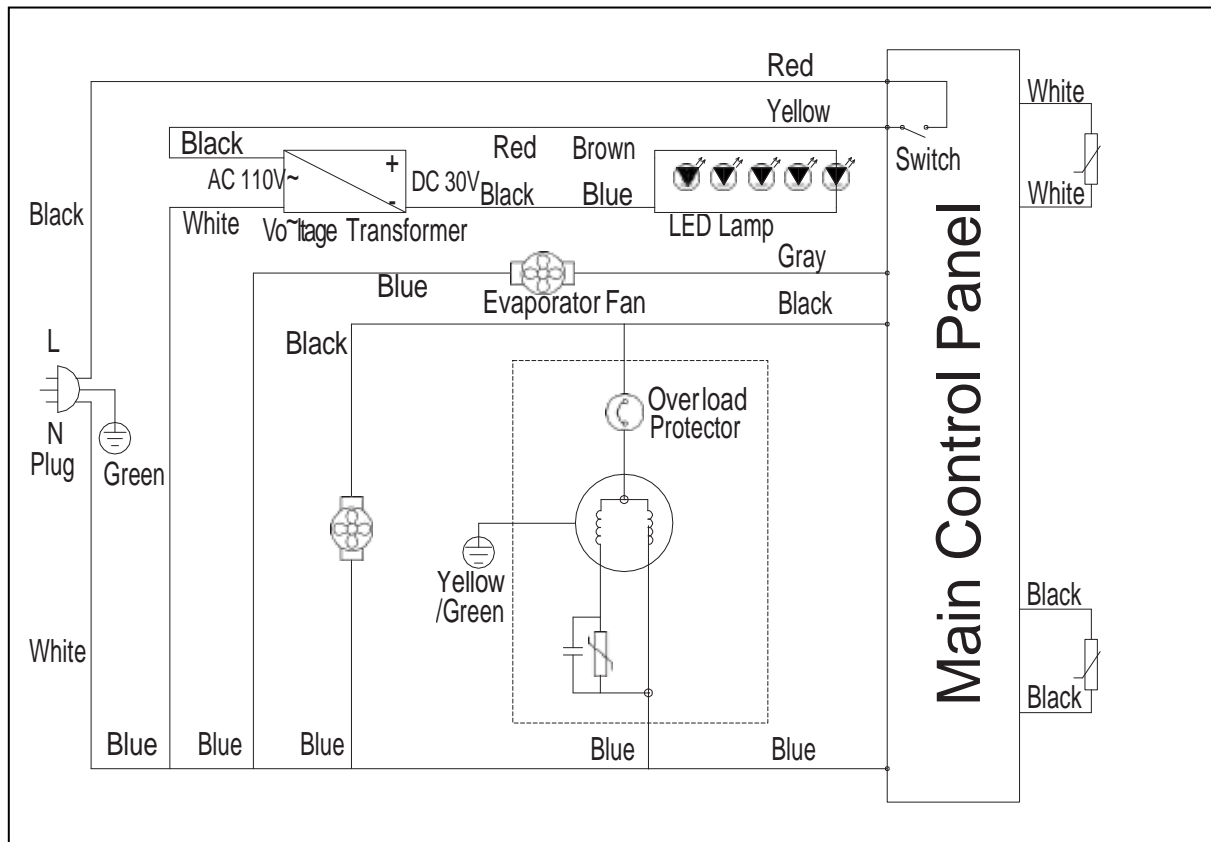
Red
Yellow
White
Black
Red
Brown
AC 110V~
+
DC 30V
Black
Blue
Switch
-
White
Black
White
Vo~ltage Transformer
LED Lamp
Gray
Blue
Evaporator Fan
Black
L
Black
Main Control Panel
Overload Protector
N
Plug
Green
Yellow /Green
Black
White
Black
Blue
Blue
Blue
Blue
Blue